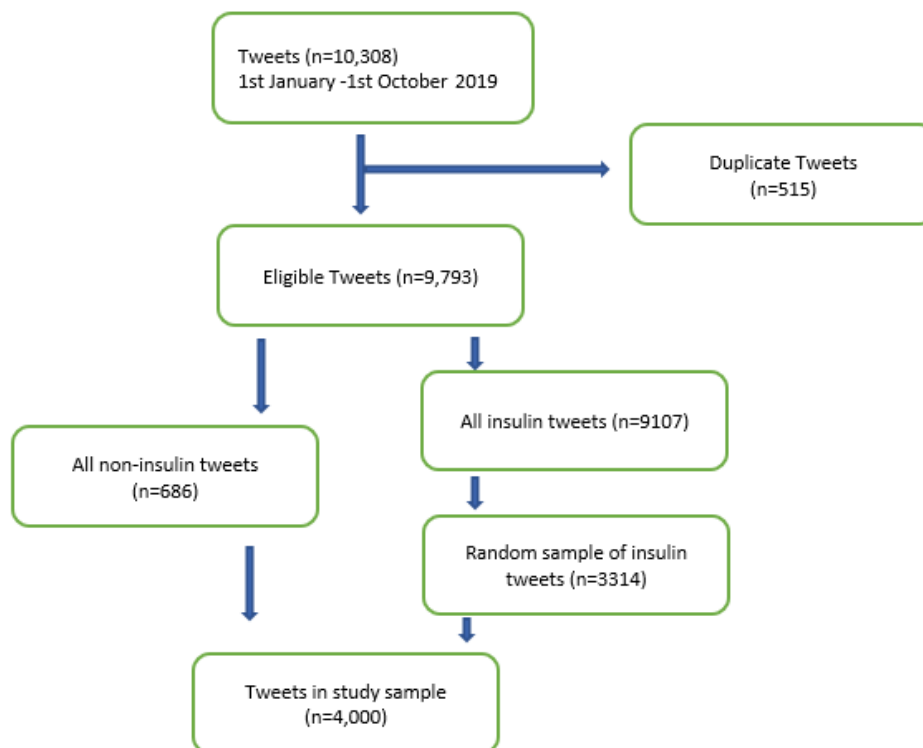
Tweets (n=10,308)
1st January -1st October 2019

Duplicate Tweets
(n=515)

Eligible Tweets (n=9,793)

All insulin tweets (n=9107)

All non-insulin tweets
(n=686)

Random sample of insulin tweets (n=3314)

Tweets in study sample
(n=4,000)